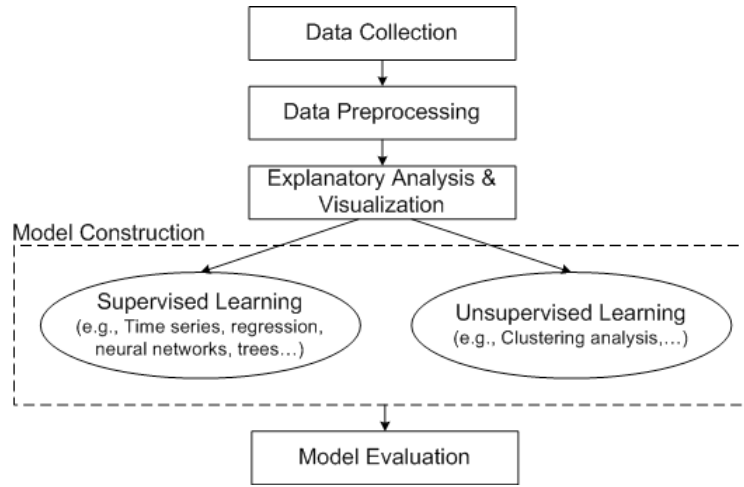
Data Collection

Data Preprocessing

Explanatory Analysis & Visualization

Model Construction

Supervised Learning
(e.g., Time series, regression, neural networks, trees…)

Unsupervised Learning
(e.g., Clustering analysis,…)

Model Evaluation